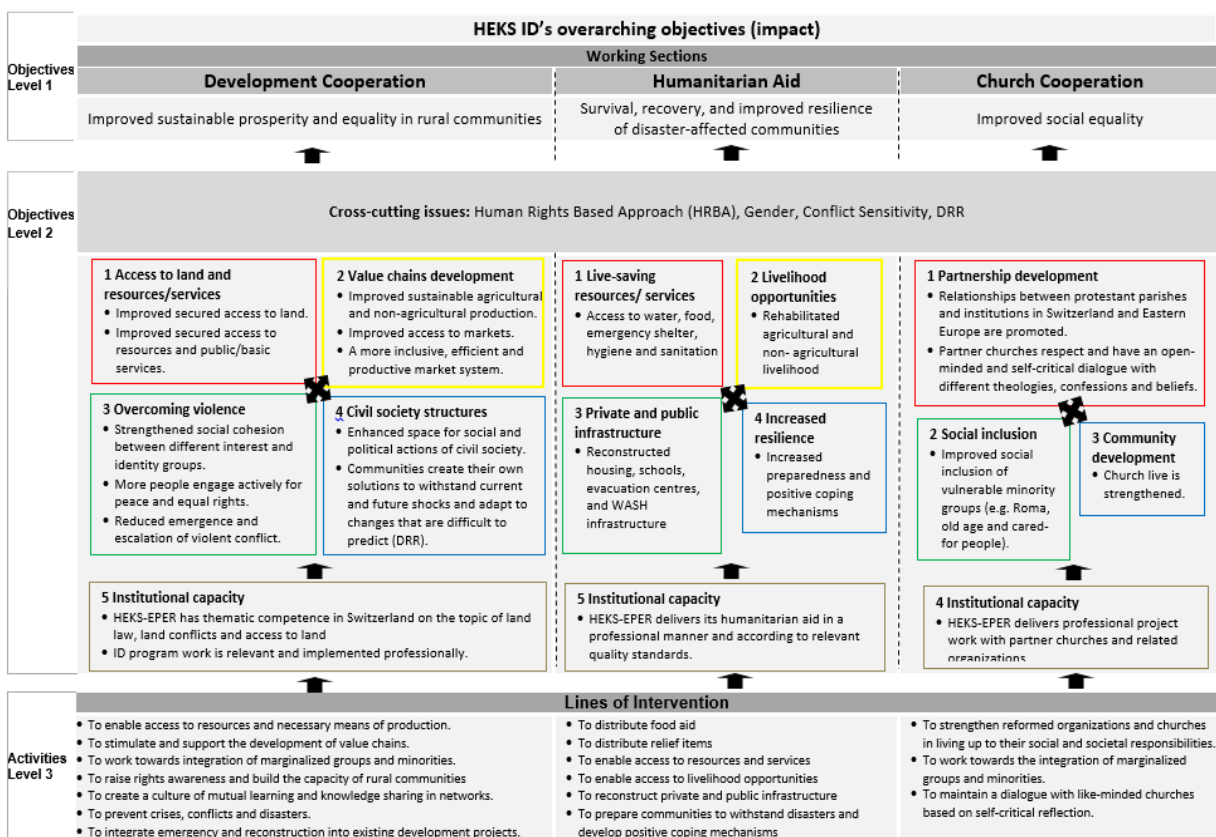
HEKS ID's overarching objectives (impact)

Working Sections

Objectives Level 1

| Development Cooperation | Humanitarian Aid | Church Cooperation |
|---|---|---|
| Improved sustainable prosperity and equality in rural communities | Survival, recovery, and improved resilience of disaster-affected communities | Improved social equality |

Objectives Level 2

Cross-cutting issues: Human Rights Based Approach (HRBA), Gender, Conflict Sensitivity, DRR

1 Access to land and resources/services
• Improved secured access to land.
• Improved secured access to resources and public/basic services.

2 Value chains development
• Improved sustainable agricultural and non-agricultural production.
• Improved access to markets.
• A more inclusive, efficient and productive market system.

3 Overcoming violence
• Strengthened social cohesion between different interest and identity groups.
• More people engage actively for peace and equal rights.
• Reduced emergence and escalation of violent conflict.

4 Civil society structures
• Enhanced space for social and political actions of civil society.
• Communities create their own solutions to withstand current and future shocks and adapt to changes that are difficult to predict (DRR).

5 Institutional capacity
• HEKS-EPER has thematic competence in Switzerland on the topic of land law, land conflicts and access to land
• ID program work is relevant and implemented professionally.

1 Live-saving resources/ services
• Access to water, food, emergency shelter, hygiene and sanitation

2 Livelihood opportunities
• Rehabilitated agricultural and non- agricultural livelihood

3 Private and public infrastructure
• Reconstructed housing, schools, evacuation centres, and WASH infrastructure

4 Increased resilience
• Increased preparedness and positive coping mechanisms

5 Institutional capacity
• HEKS-EPER delivers its humanitarian aid in a professional manner and according to relevant quality standards.

1 Partnership development
• Relationships between protestant parishes and institutions in Switzerland and Eastern Europe are promoted.
• Partner churches respect and have an open-minded and self-critical dialogue with different theologies, confessions and beliefs.

2 Social inclusion
• Improved social inclusion of vulnerable minority groups (e.g. Roma, old age and cared-for people).

3 Community development
• Church live is strengthened.

4 Institutional capacity
• HEKS-EPER delivers professional project work with partner churches and related organizations

Lines of Intervention

Activities Level 3

• To enable access to resources and necessary means of production.
• To stimulate and support the development of value chains.
• To work towards integration of marginalized groups and minorities.
• To raise rights awareness and build the capacity of rural communities
• To create a culture of mutual learning and knowledge sharing in networks.
• To prevent crises, conflicts and disasters.
• To integrate emergency and reconstruction into existing development projects.

• To distribute food aid
• To distribute relief items
• To enable access to resources and services
• To enable access to livelihood opportunities
• To reconstruct private and public infrastructure
• To prepare communities to withstand disasters and develop positive coping mechanisms

• To strengthen reformed organizations and churches in living up to their social and societal responsibilities.
• To work towards the integration of marginalized groups and minorities.
• To maintain a dialogue with like-minded churches based on self-critical reflection.